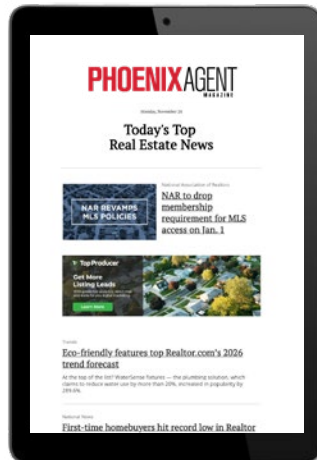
PHOENIX AGENT
MAGAZINE

Monday, November 10

Today's Top Real Estate News

NAR REVAMPS MLS POLICIES

National Association of Realtors
NAR to drop membership requirement for MLS access on Jan. 1

Top Producer
Get More Listing Leads
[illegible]
LEARN MORE

Trends
Eco-friendly features top Realtor.com's 2026 trend forecast
At the top of the list? WaterSense fixtures — the plumbing solution, which claims to reduce water use by more than 20%, increased in popularity by 289.6%.

National News
First-time homebuyers hit record low in Realtor